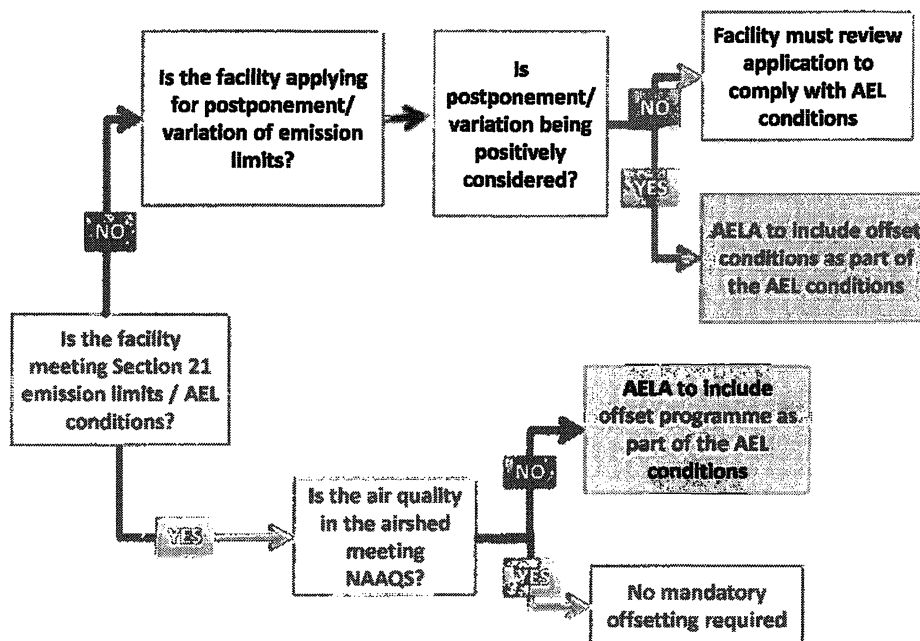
Is the facility meeting Section 21 emission limits / AEL conditions?

NO

Is the facility applying for postponement/ variation of emission limits?

Is postponement/ variation being positively considered?

NO

Facility must review application to comply with AEL conditions

YES

AELA to include offset conditions as part of the AEL conditions

YES

Is the air quality in the airshed meeting NAAQS?

NO

AELA to include offset programme as part of the AEL conditions

YES

No mandatory offsetting required